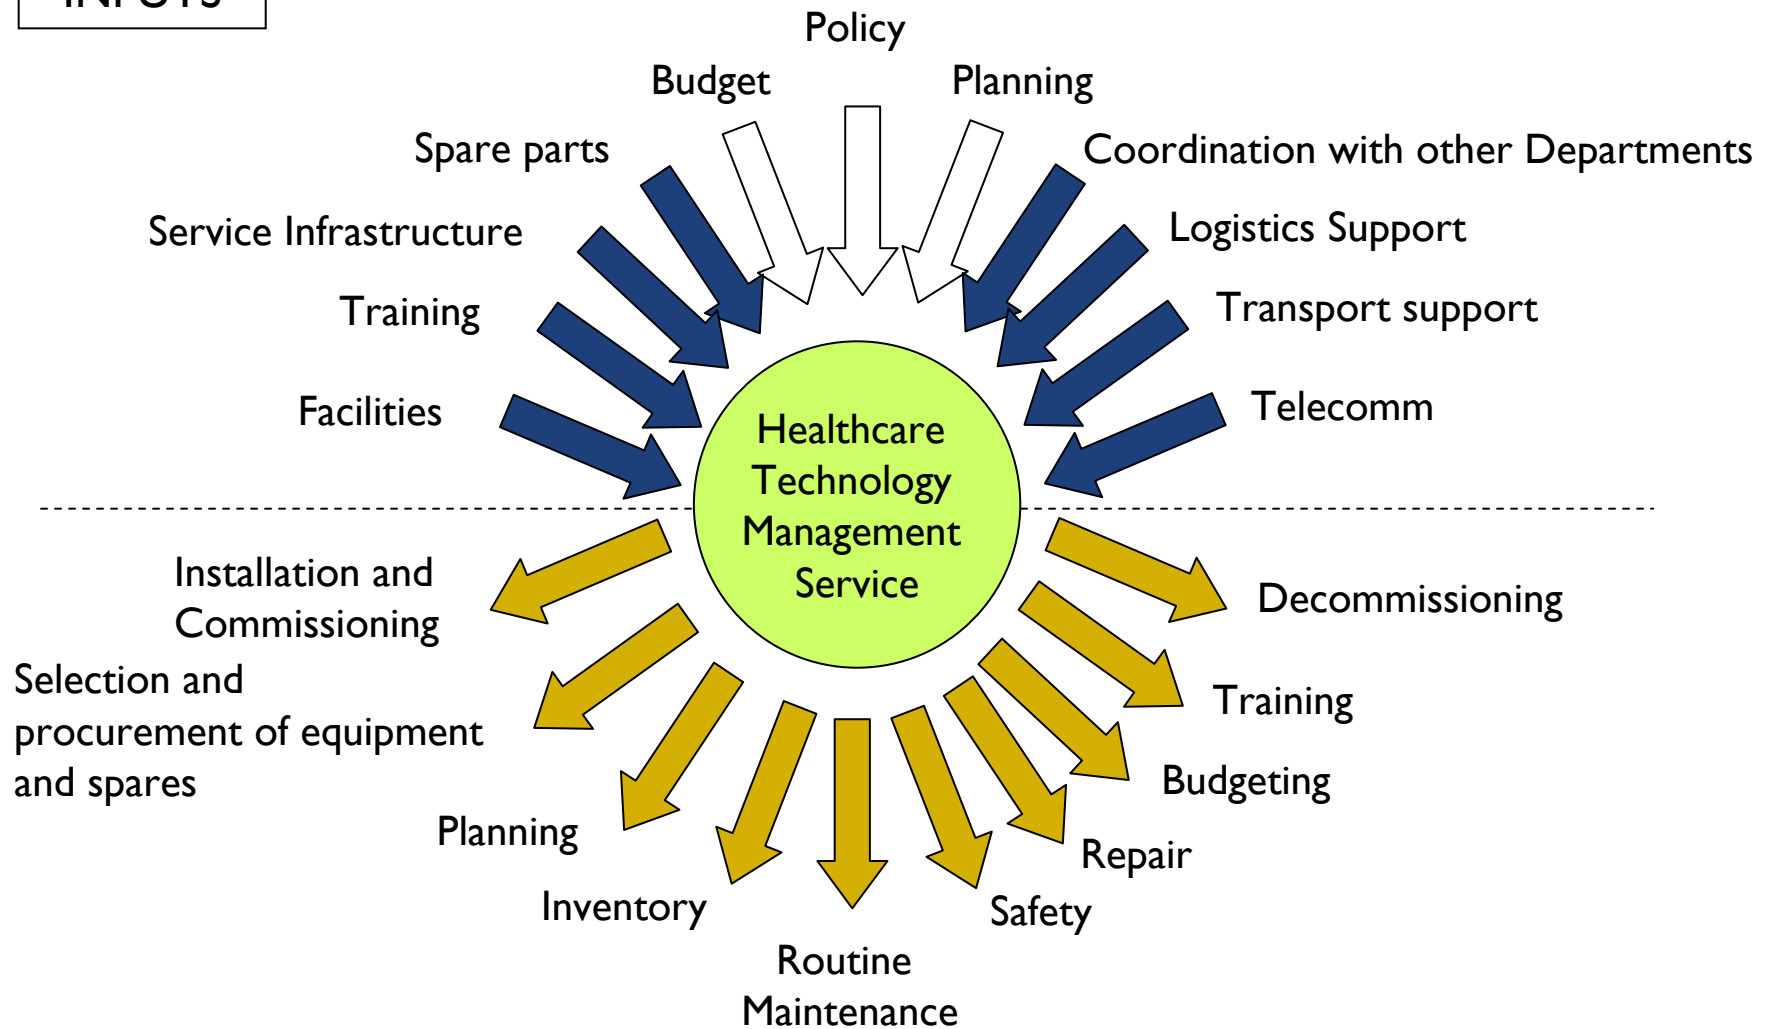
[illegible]

Policy

Budget

Planning

Spare parts

Coordination with other Departments

Service Infrastructure

Logistics Support

Training

Transport support

Facilities

Telecomm

Healthcare Technology Management Service

Installation and Commissioning

Decommissioning

Selection and procurement of equipment and spares

Training

Budgeting

Planning

Repair

Inventory

Safety

Routine Maintenance